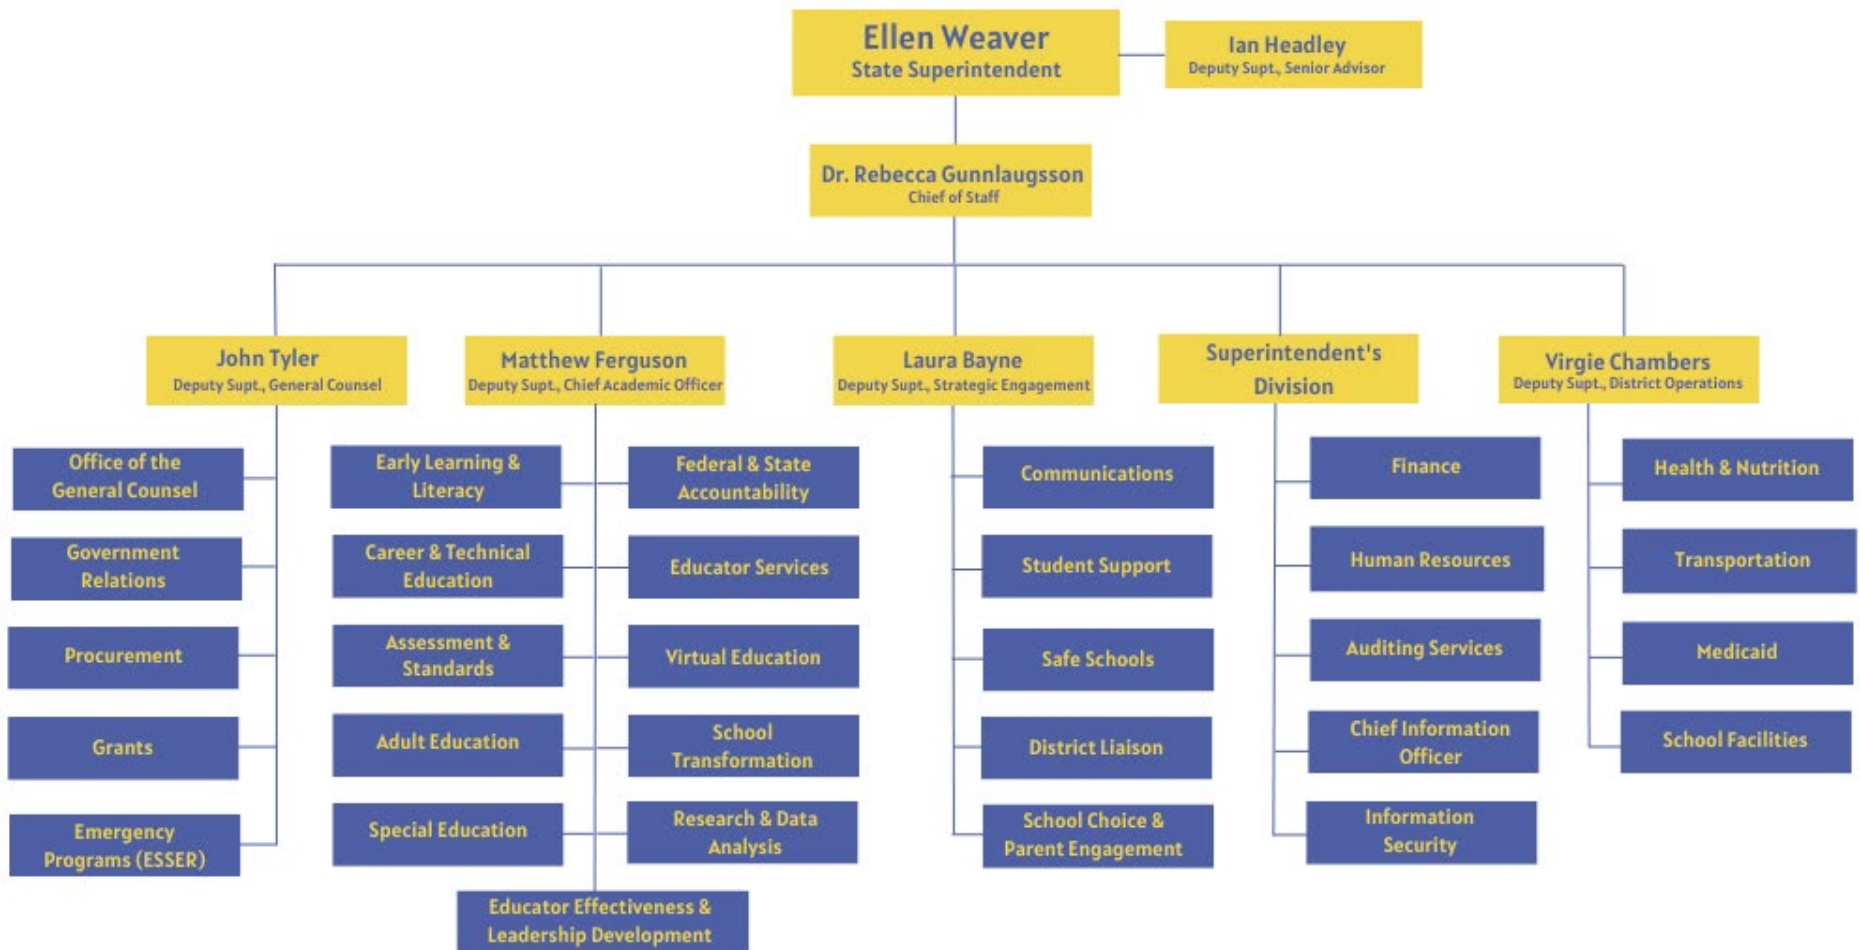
Ellen Weaver
State Superintendent

Ian Headley
Deputy Supt., Senior Advisor

Dr. Rebecca Gunnlaugsson
Chief of Staff

John Tyler
Deputy Supt., General Counsel

Matthew Ferguson
Deputy Supt., Chief Academic Officer

Laura Bayne
Deputy Supt., Strategic Engagement

Superintendent's Division

Virgie Chambers
Deputy Supt., District Operations

Office of the General Counsel

Government Relations

Procurement

Grants

Emergency Programs (ESSER)

Early Learning & Literacy

Career & Technical Education

Assessment & Standards

Adult Education

Special Education

Educator Effectiveness & Leadership Development

Federal & State Accountability

Educator Services

Virtual Education

School Transformation

Research & Data Analysis

Communications

Student Support

Safe Schools

District Liaison

School Choice & Parent Engagement

Finance

Human Resources

Auditing Services

Chief Information Officer

Information Security

Health & Nutrition

Transportation

Medicaid

School Facilities